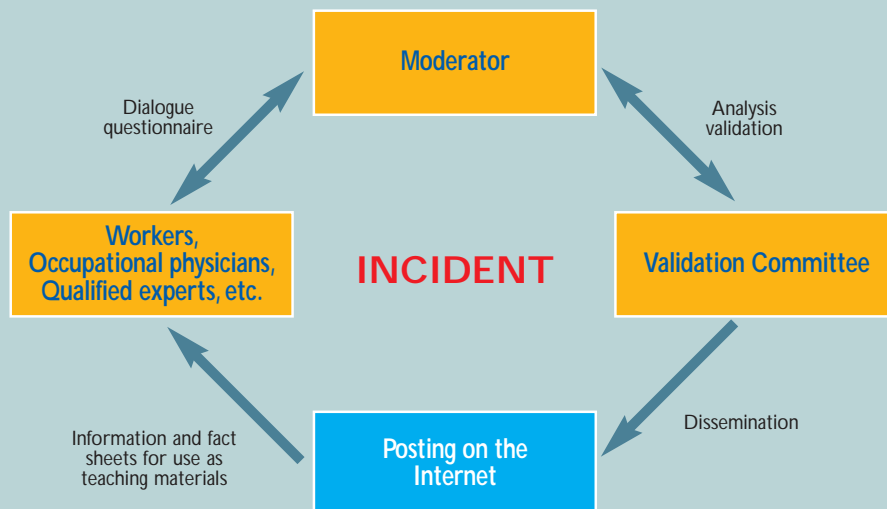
Moderator

Dialogue questionnaire

Analysis validation

Workers, Occupational physicians, Qualified experts, etc.

INCIDENT

Validation Committee

Dissemination

Information and fact sheets for use as teaching materials

Posting on the Internet